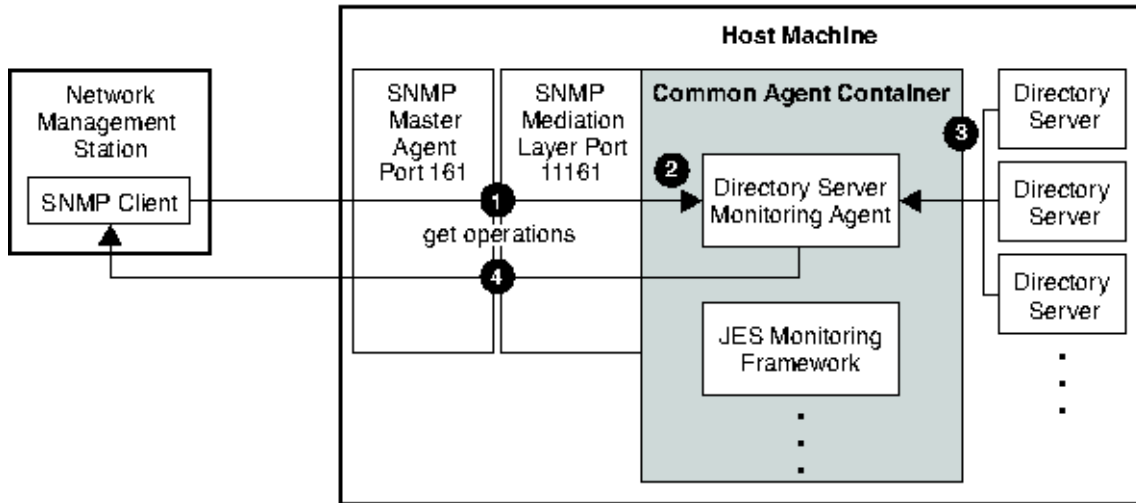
Network Management Station

SNMP Client

Host Machine

SNMP Master Agent Port 161

SNMP Mediation Layer Port 11161

Common Agent Container

1

get operations

4

2

Directory Server Monitoring Agent

JES Monitoring Framework

3

Directory Server

Directory Server

Directory Server